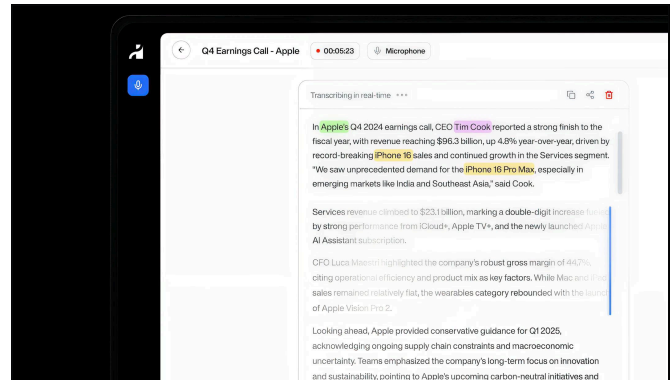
Q4 Earnings Call - Apple
00:05:23
Microphone

Transcribing in real-time

In Apple's Q4 2024 earnings call, CEO Tim Cook reported a strong finish to the fiscal year, with revenue reaching $96.3 billion, up 4.8% year-over-year, driven by record-breaking iPhone 16 sales and continued growth in the Services segment. "We saw unprecedented demand for the iPhone 16 Pro Max, especially in emerging markets like India and Southeast Asia," said Cook.

Services revenue climbed to $23.1 billion, marking a double-digit increase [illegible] by strong performance from iCloud+, Apple TV+, and the newly launched A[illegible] AI Assistant subscription.

CFO Luca Maestri highlighted the company's robust gross margin of 44.7%, citing operational efficiency and product mix as key factors. While Mac and i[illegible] sales remained relatively flat, the wearables category rebounded with the launch of Apple Vision Pro 2.

Looking ahead, Apple provided conservative guidance for Q1 2025, acknowledging ongoing supply chain constraints and macroeconomic uncertainty. Teams emphasized the company's long-term focus on innovation and sustainability, pointing to Apple's upcoming carbon-neutral initiatives and